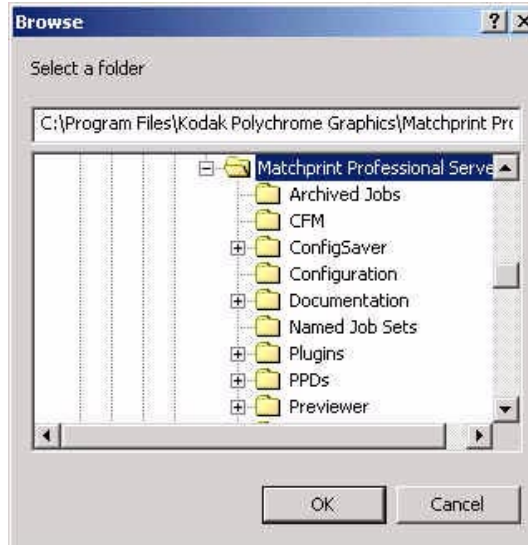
Browse

?

Select a folder

C:\Program Files\Kodak Polychrome Graphics\Matchprint Pro

Matchprint Professional Serve

Archived Jobs

CFM

ConfigSaver

Configuration

Documentation

Named Job Sets

Plugins

PPDs

Previewer

OK

Cancel